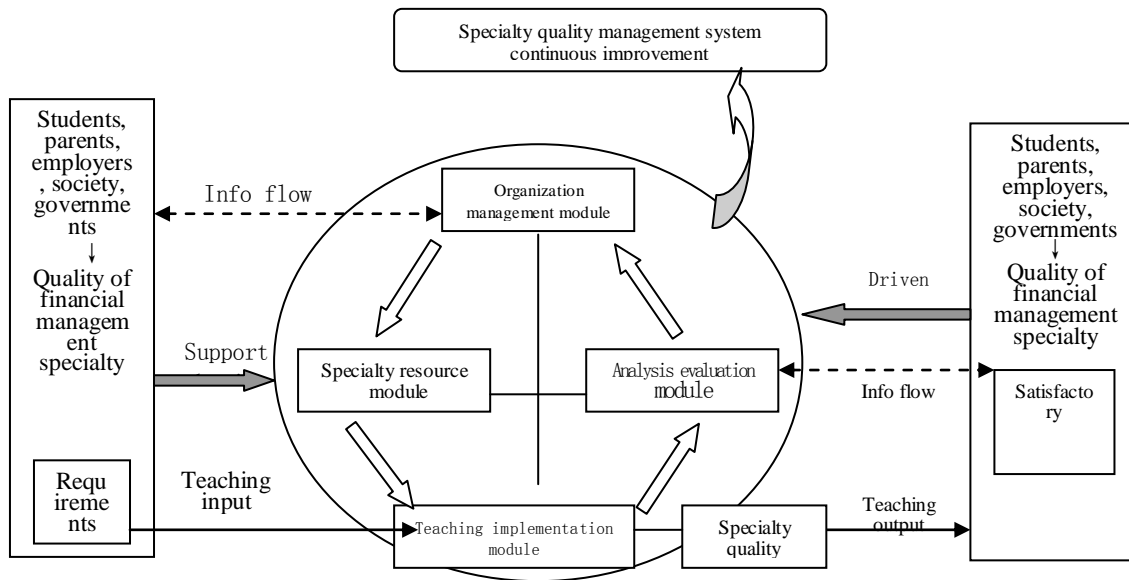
Specialty quality management system continuous improvement

Students, parents, employers , society, governme nts
↓
Quality of financial managem ent specialty

Requ irements

Info flow

Support

Teaching input

Organization management module

Specialty resource module

Analysis evaluation module

Teaching implementation module

Specialty quality

Teaching output

Driven

Info flow

Students, parents, employers, society, governments
↓
Quality of financial management specialty

Satisfacto ry